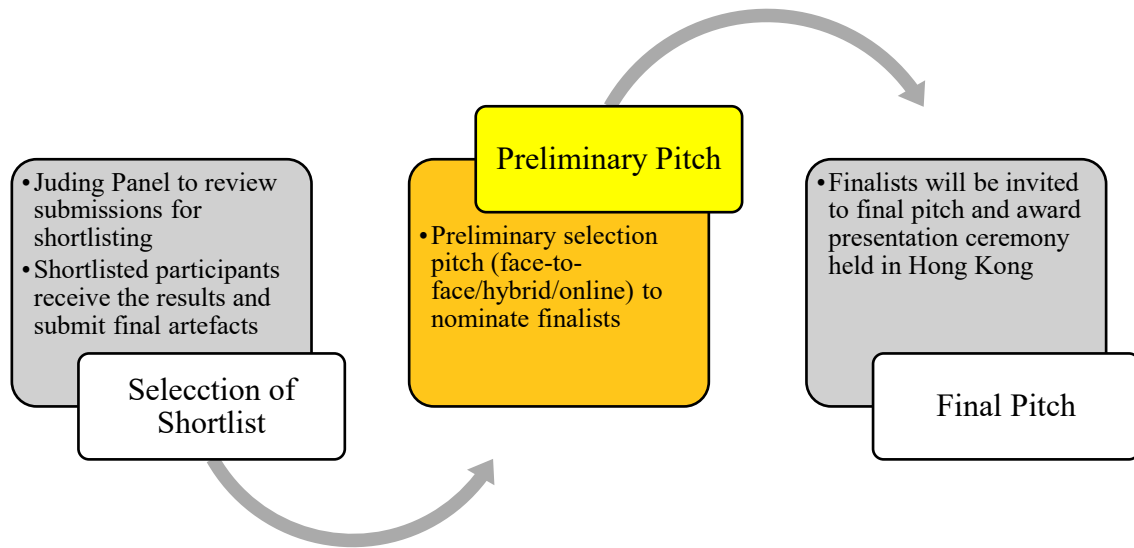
• Juding Panel to review submissions for shortlisting
• Shortlisted participants receive the results and submit final artefacts

Selecction of Shortlist

Preliminary Pitch

• Preliminary selection pitch (face-to-face/hybrid/online) to nominate finalists

• Finalists will be invited to final pitch and award presentation ceremony held in Hong Kong

Final Pitch